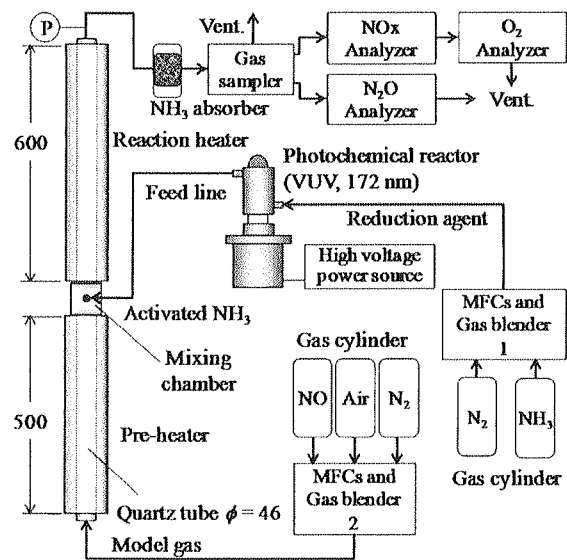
P
Vent.
NOx Analyzer
$O_2$ Analyzer
Gas sampler
$NH_3$ absorber
$N_2O$ Analyzer
Vent.
600
Reaction heater
Photochemical reactor (VUV, 172 nm)
Feed line
Reduction agent
High voltage power source
Activated $NH_3$
MFCs and Gas blender 1
Mixing chamber
Gas cylinder
NO
Air
$N_2$
500
$N_2$
$NH_3$
Pre-heater
Gas cylinder
MFCs and Gas blender 2
Quartz tube $\phi = 46$
Model gas